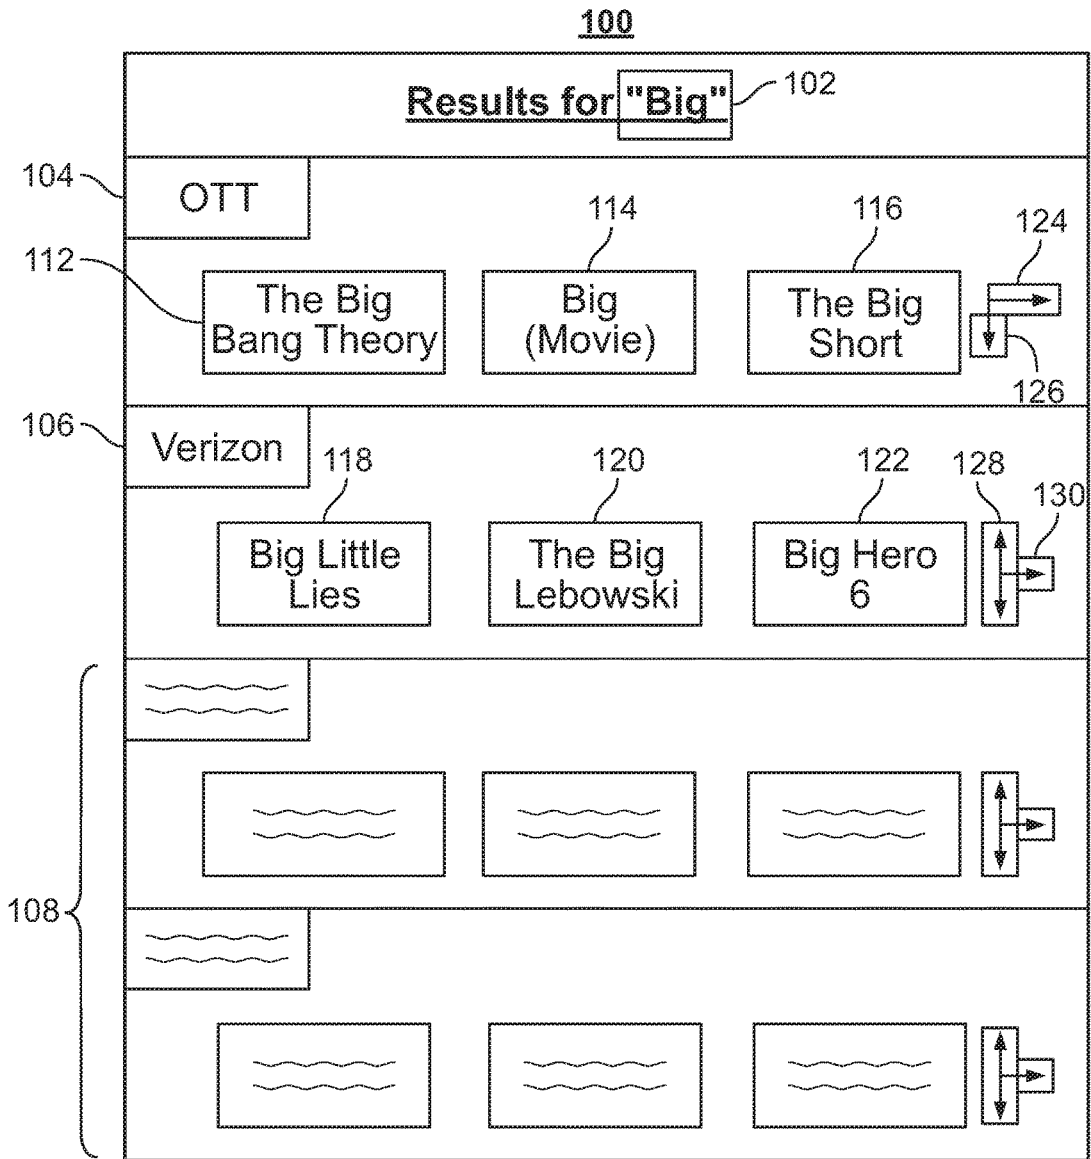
100

Results for "Big"

102

104

OTT

114

116

124

112

The Big Bang Theory

Big (Movie)

The Big Short

126

106

Verizon

118

120

122

128

130

Big Little Lies

The Big Lebowski

Big Hero 6

108